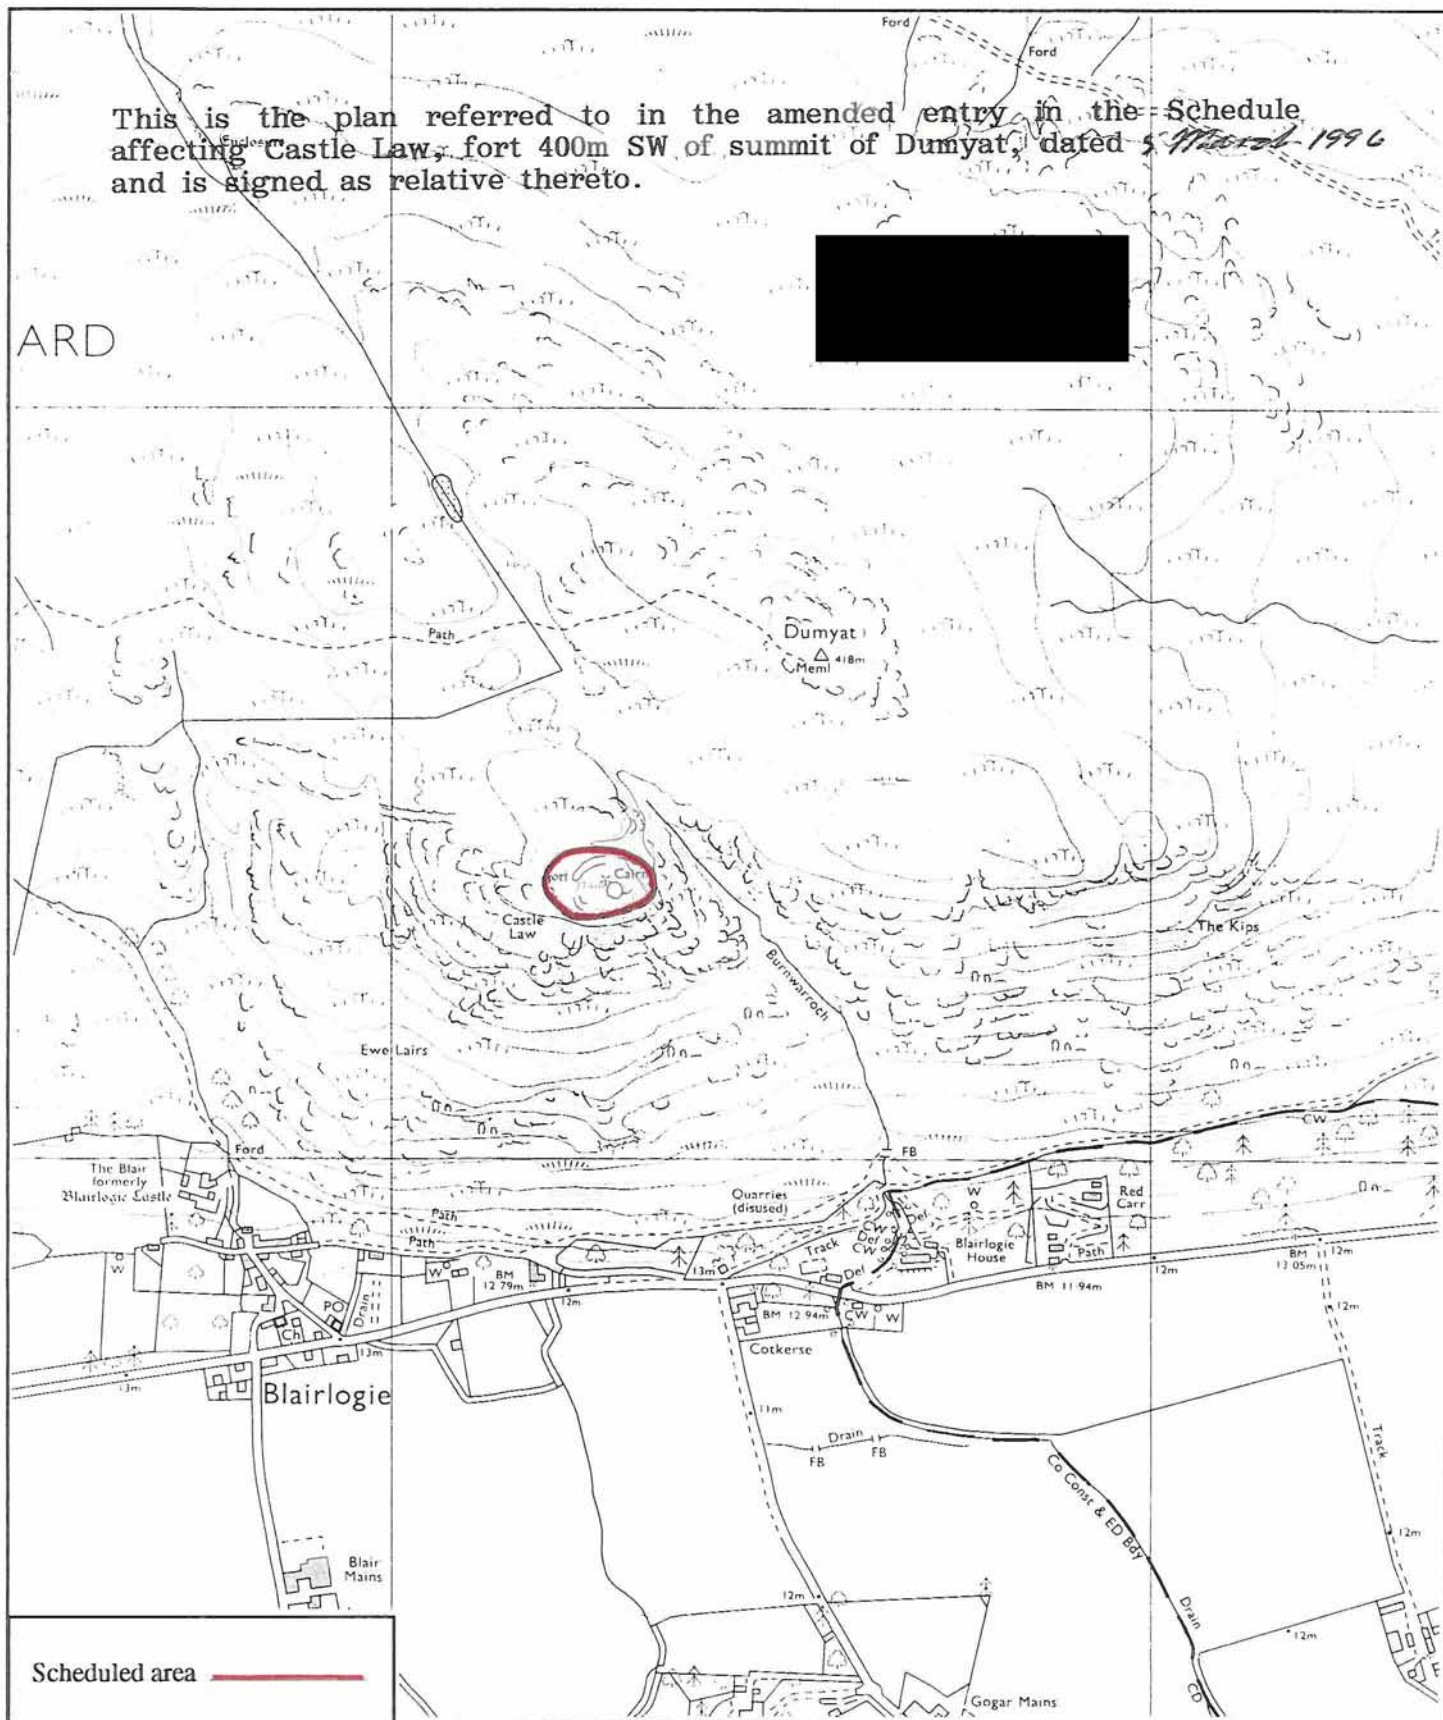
This is the plan referred to in the amended entry in the Schedule affecting Castle Law, fort 400m SW of summit of Dumyat, dated 5 March 1996 and is signed as relative thereto.

Ford
Ford

ARD

Path
Dumyat
418m
Meml

Fort
Cairn
Castle Law

Burnwarroch
The Kips
Ewe Lairs

Ford
The Blair formerly Blairlogie Castle
FB
Quarries (disused)
Red Carr
Path
Path
Track
Blairlogie House
Path
W
W
BM 12.79m
12m
13m
BM 11.94m
12m
BM 13.05m
12m
PO
Drain
Ch
13m
13m
BM 12.94m
CW
W
Cotkerse
Blairlogie
11m
Drain
FB
FB
Co Const & ED Bdy
Track
12m
Blair Mains
12m
Drain
12m
CD
Gogar Mains

Scheduled area